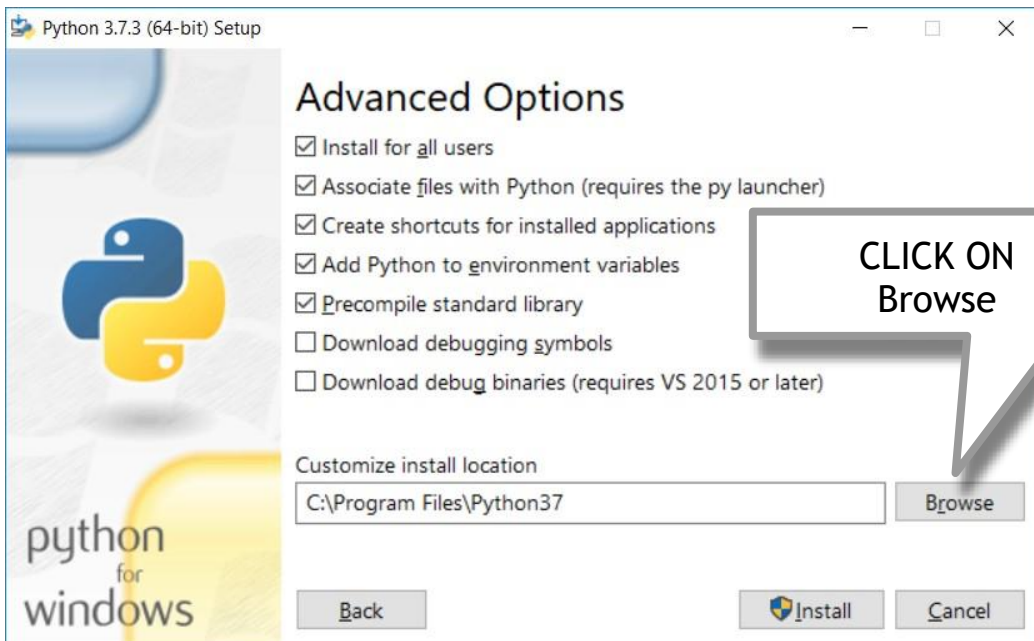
Python 3.7.3 (64-bit) Setup

Advanced Options

☑ Install for all users
☑ Associate files with Python (requires the py launcher)
☑ Create shortcuts for installed applications
☑ Add Python to environment variables
☑ Precompile standard library
☐ Download debugging symbols
☐ Download debug binaries (requires VS 2015 or later)

CLICK ON Browse

Customize install location

C:\Program Files\Python37

Browse

python for windows

Back

Install

Cancel